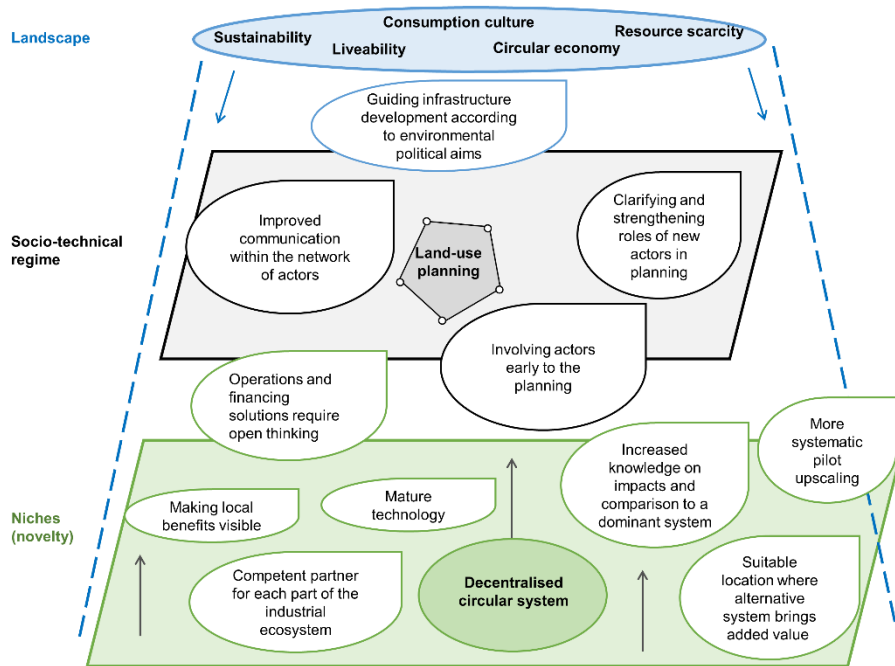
Landscape

Consumption culture
Sustainability
Liveability
Circular economy
Resource scarcity

Guiding infrastructure development according to environmental political aims

Socio-technical regime

Improved communication within the network of actors

Land-use planning

Clarifying and strengthening roles of new actors in planning

Involving actors early to the planning

Operations and financing solutions require open thinking

Niches (novelty)

More systematic pilot upscaling

Increased knowledge on impacts and comparison to a dominant system

Making local benefits visible

Mature technology

Competent partner for each part of the industrial ecosystem

Decentralised circular system

Suitable location where alternative system brings added value